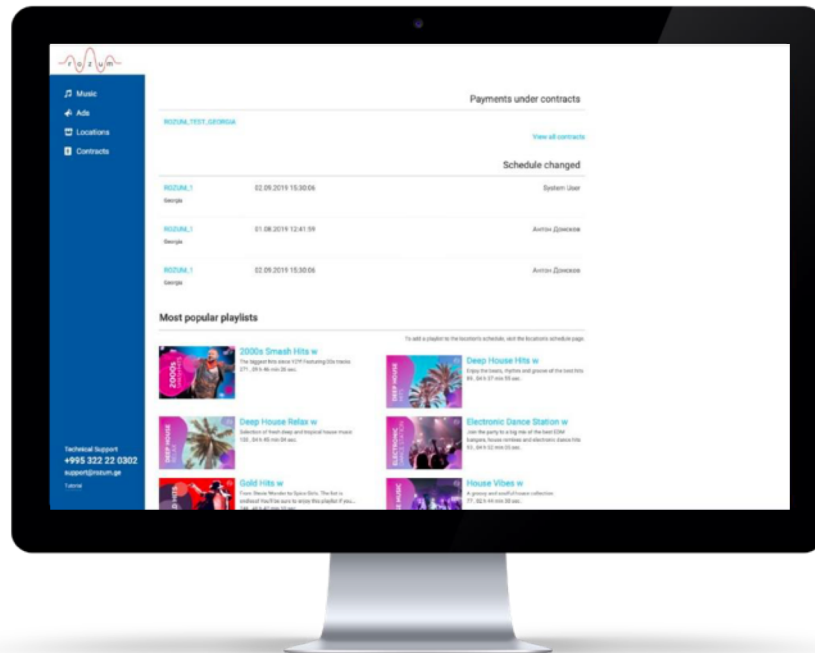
rozum

Music
Ads
Locations
Contracts

Technical Support
+995 322 22 0302
support@rozum.ge
Tutorial

Payments under contracts

ROZUM_TEST_GEORGIA

View all contracts

Schedule changed

ROZUM_1
Georgia
02.09.2019 15:30:06
System User

ROZUM_1
Georgia
01.08.2019 12:41:59
Антон Донсков

ROZUM_1
Georgia
02.09.2019 15:30:06
Антон Донсков

Most popular playlists

To add a playlist to the location's schedule, visit the location's schedule page.

2000s Smash Hits w
The biggest hits since Y2K featuring 00s tracks
271 , 09 h 46 min 38 sec.

Deep House Hits w
Enjoy the beats, rhythm and groove of all the best hits
89 , 04 h 37 min 55 sec.

Deep House Relax w
Selection of fresh deep and tropical house music
100 , 04 h 45 min 04 sec.

Electronic Dance Station w
Join the party to a big mix of the best EDM bangers, house remixes and electronic dance hits
93 , 04 h 32 min 55 sec.

Gold Hits w
From Stevie Wonder to Spice Girls. The list is endless! You'll be sure to enjoy this playlist if you...
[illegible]

House Vibes w
A groovy and soulful house collection
77 , 02 h 44 min 30 sec.